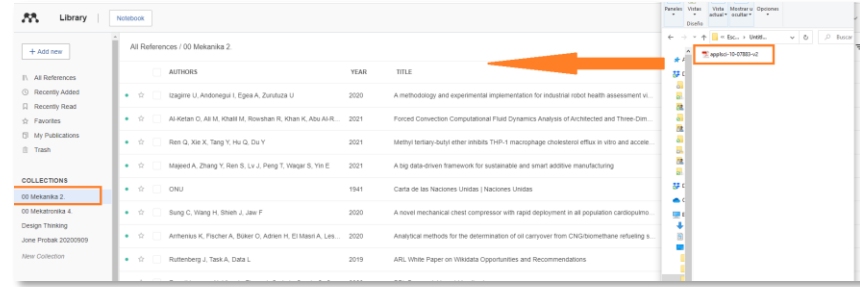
Library | Notebook

+ Add new

All References
Recently Added
Recently Read
Favorites
My Publications
Trash

COLLECTIONS
00 Mekanika 2
00 Mekatronika 4
Design Thinking
Jone Probak 20200909
New Collection

All References / 00 Mekanika 2

| AUTHORS | YEAR | TITLE |
|---|---|---|
| Izagirre U, Andonegui I, Egea A, Zurutuza U | 2020 | A methodology and experimental implementation for industrial robot health assessment vi... |
| Al-Ketan O, Ali M, Khalil M, Rowshan R, Khan K, Abu Al-R... | 2021 | Forced Convection Computational Fluid Dynamics Analysis of Architected and Three-Dim... |
| Ren Q, Xie X, Tang Y, Hu Q, Du Y | 2021 | Methyl tertiary-butyl ether inhibits THP-1 macrophage cholesterol efflux in vitro and accele... |
| Majeed A, Zhang Y, Ren S, Lv J, Peng T, Waqar S, Yin E | 2021 | A big data-driven framework for sustainable and smart additive manufacturing |
| ONU | 1941 | Carta de las Naciones Unidas \| Naciones Unidas |
| Sung C, Wang H, Shieh J, Jaw F | 2020 | A novel mechanical chest compressor with rapid deployment in all population cardiopulmo... |
| Arrhenius K, Fischer A, Büker O, Adrien H, El Masri A, Les... | 2020 | Analytical methods for the determination of oil carryover from CNG/biomethane refueling s... |
| Ruttenberg J, Task A, Data L | 2019 | ARL White Paper on Wikidata Opportunities and Recommendations |

Paneles Vistas Vista actual Mostrar u ocultar Opciones
Diseño
Esc... › Unidi...
Buscar
applsci-10-07883-v2